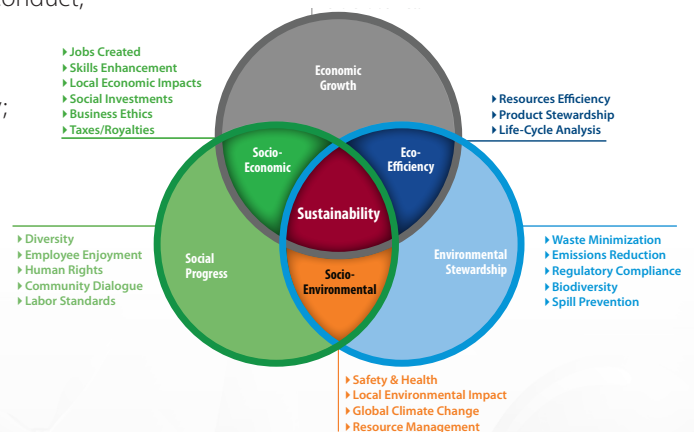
onduct,

;

▸ Jobs Created
▸ Skills Enhancement
▸ Local Economic Impacts
▸ Social Investments
▸ Business Ethics
▸ Taxes/Royalties

Economic Growth

▸ Resources Efficiency
▸ Product Stewardship
▸ Life-Cycle Analysis

Socio-Economic

Eco-Efficiency

Sustainability

▸ Diversity
▸ Employee Enjoyment
▸ Human Rights
▸ Community Dialogue
▸ Labor Standards

Social Progress

Socio-Environmental

Environmental Stewardship

▸ Waste Minimization
▸ Emissions Reduction
▸ Regulatory Compliance
▸ Biodiversity
▸ Spill Prevention

▸ Safety & Health
▸ Local Environmental Impact
▸ Global Climate Change
▸ Resource Management